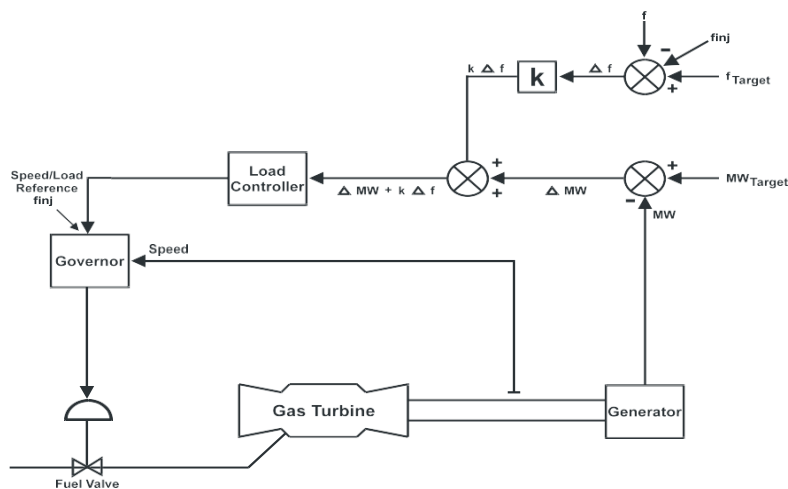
f
finj
−
$k \Delta f$
k
$\Delta f$
+
$f_{Target}$
Load Controller
$\Delta MW + k \Delta f$
+
+
$\Delta MW$
+
$MW_{Target}$
−
MW
Speed/Load Reference finj
Speed
Governor
Gas Turbine
Generator
Fuel Valve